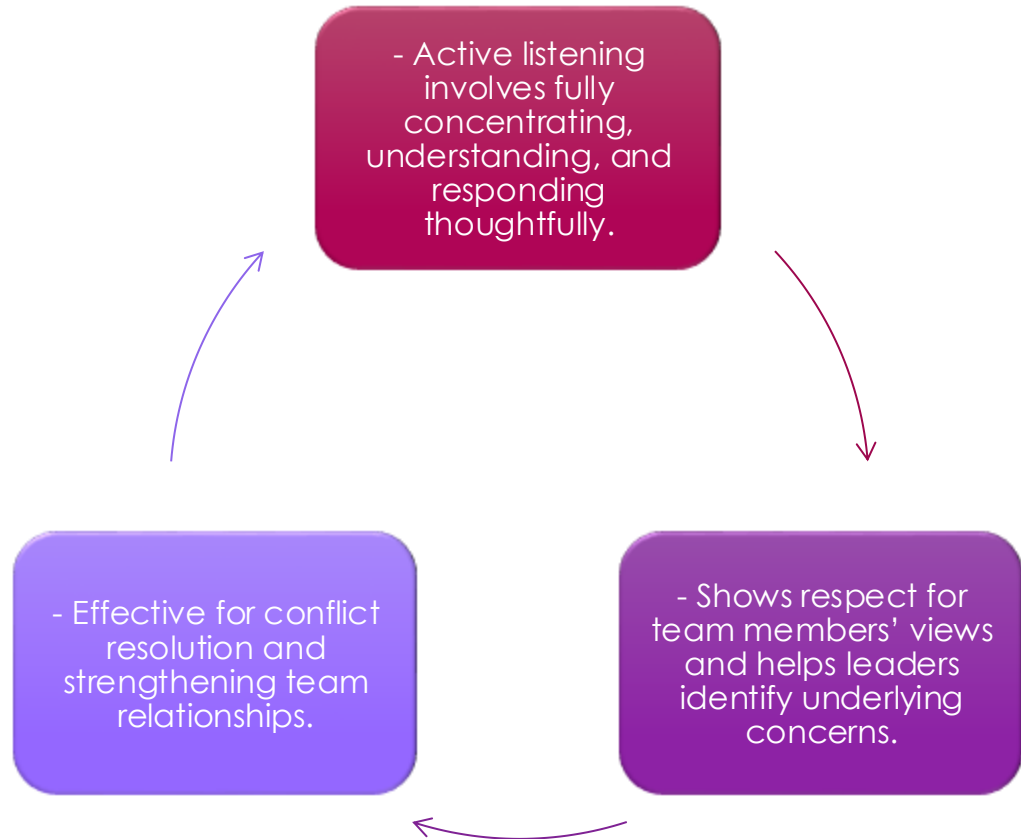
- Active listening involves fully concentrating, understanding, and responding thoughtfully.

- Shows respect for team members’ views and helps leaders identify underlying concerns.

- Effective for conflict resolution and strengthening team relationships.